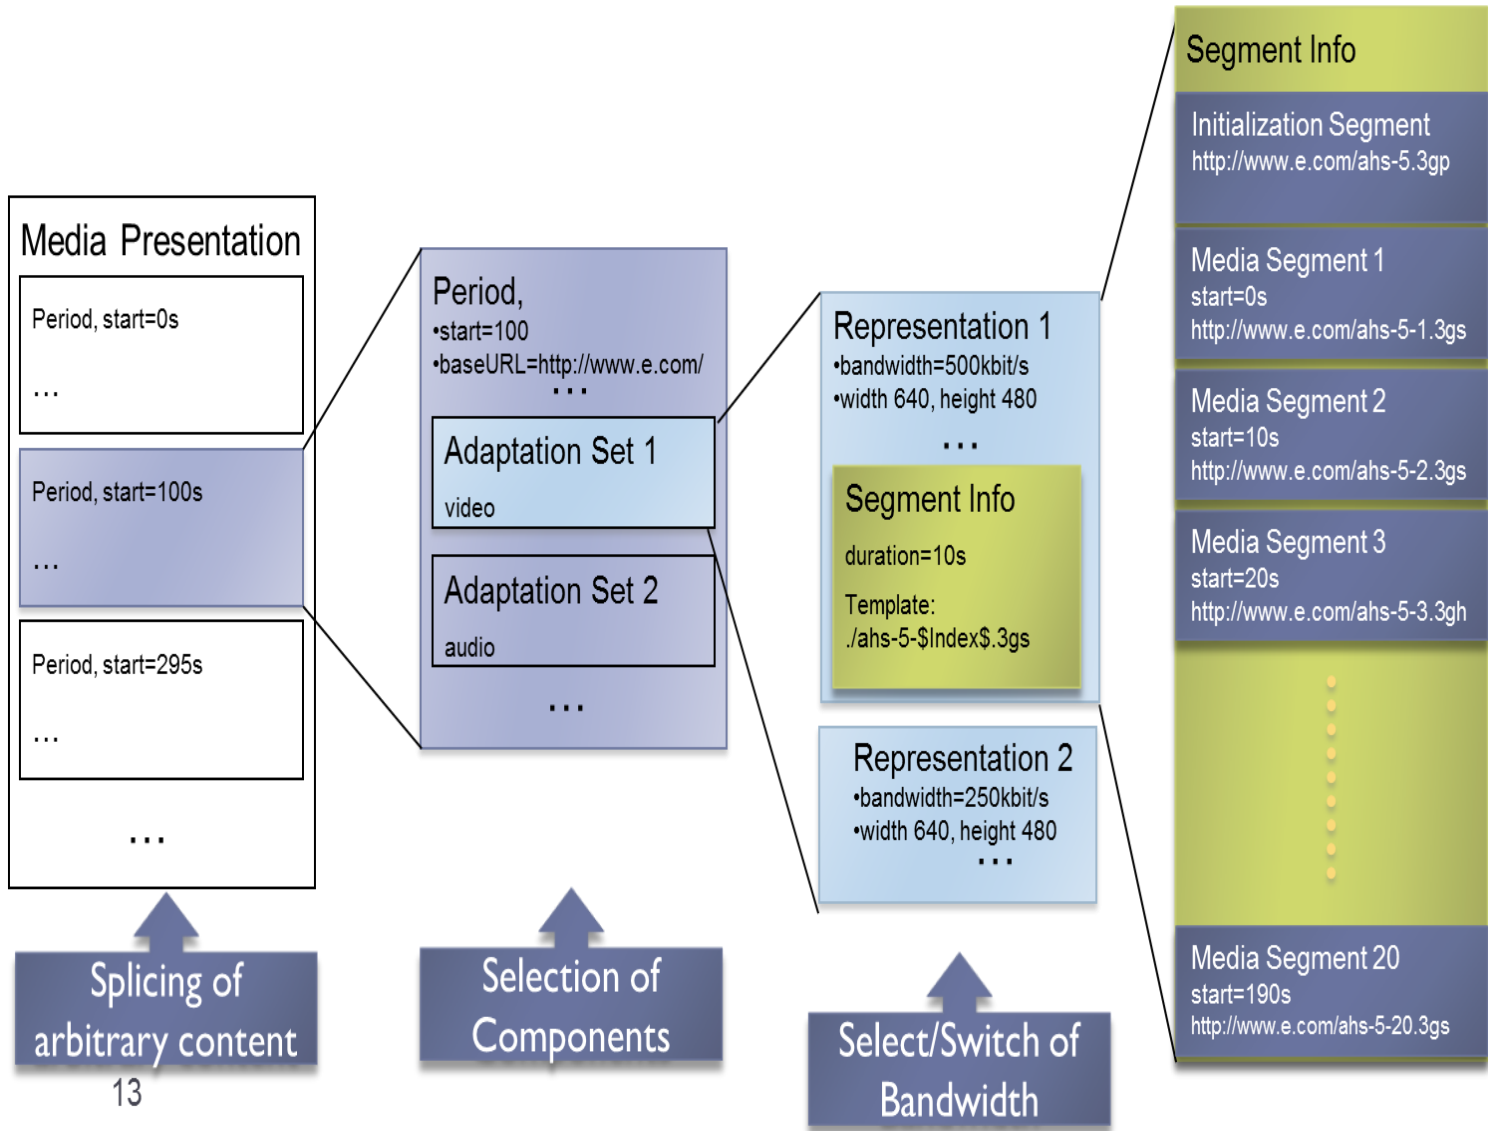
Media Presentation

Period, start=0s

...

Period, start=100s

...

Period, start=295s

...

...

Period,
•start=100
•baseURL=http://www.e.com/
...

Adaptation Set 1
video

Adaptation Set 2
audio

...

Representation 1
•bandwidth=500kbit/s
•width 640, height 480
...

Segment Info
duration=10s
Template:
./ahs-5-$Index$.3gs

Representation 2
•bandwidth=250kbit/s
•width 640, height 480
...

Segment Info

Initialization Segment
http://www.e.com/ahs-5.3gp

Media Segment 1
start=0s
http://www.e.com/ahs-5-1.3gs

Media Segment 2
start=10s
http://www.e.com/ahs-5-2.3gs

Media Segment 3
start=20s
http://www.e.com/ahs-5-3.3gh

Media Segment 20
start=190s
http://www.e.com/ahs-5-20.3gs

Splicing of arbitrary content

Selection of Components

Select/Switch of Bandwidth

13